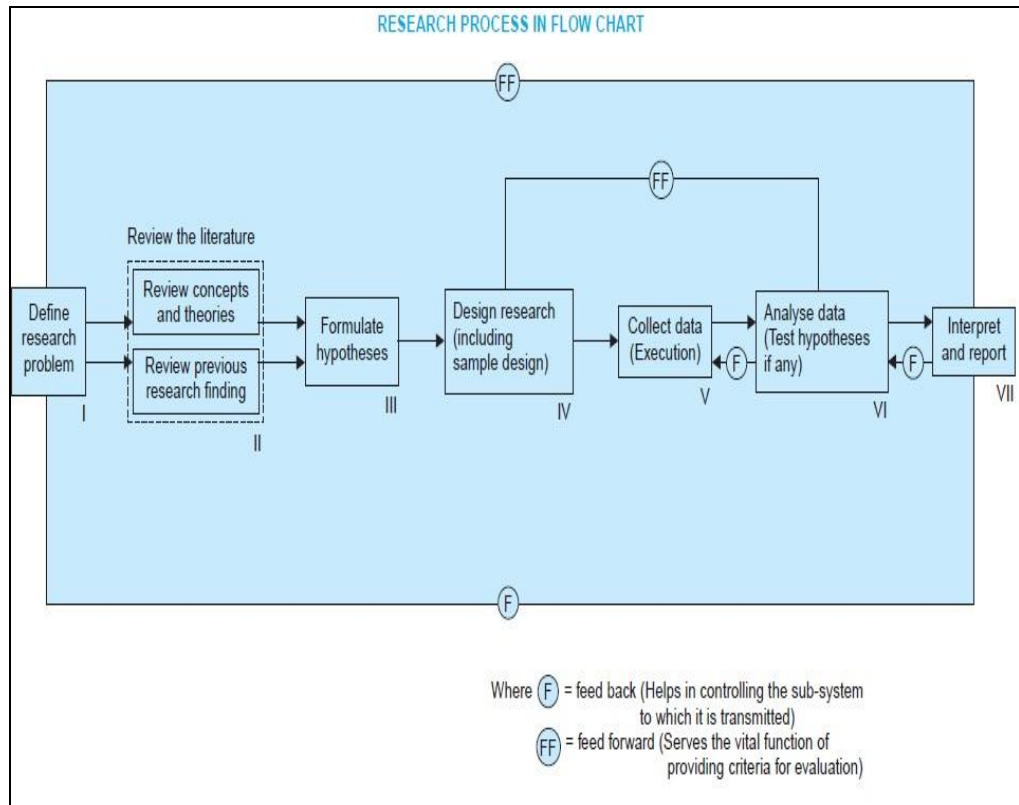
RESEARCH PROCESS IN FLOW CHART

FF

FF

Review the literature

Define research problem

I

Review concepts and theories

Review previous research finding

II

Formulate hypotheses

III

Design research (including sample design)

IV

Collect data (Execution)

V

F

Analyse data (Test hypotheses if any)

VI

F

Interpret and report

VII

F

Where F = feed back (Helps in controlling the sub-system to which it is transmitted)

FF = feed forward (Serves the vital function of providing criteria for evaluation)